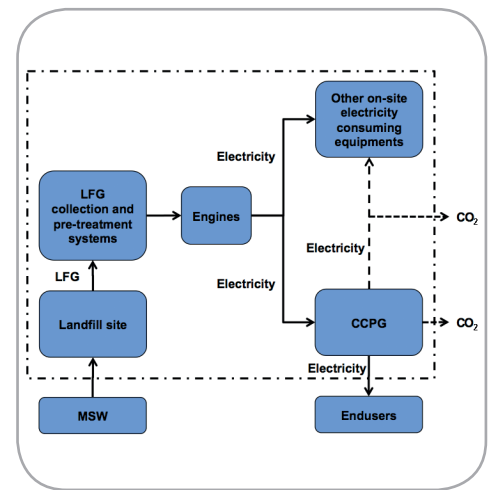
Other on-site electricity consuming equipments

Electricity

LFG collection and pre-treatment systems

Engines

$CO_2$

Electricity

LFG

Electricity

Landfill site

CCPG

$CO_2$

Electricity

MSW

Endusers